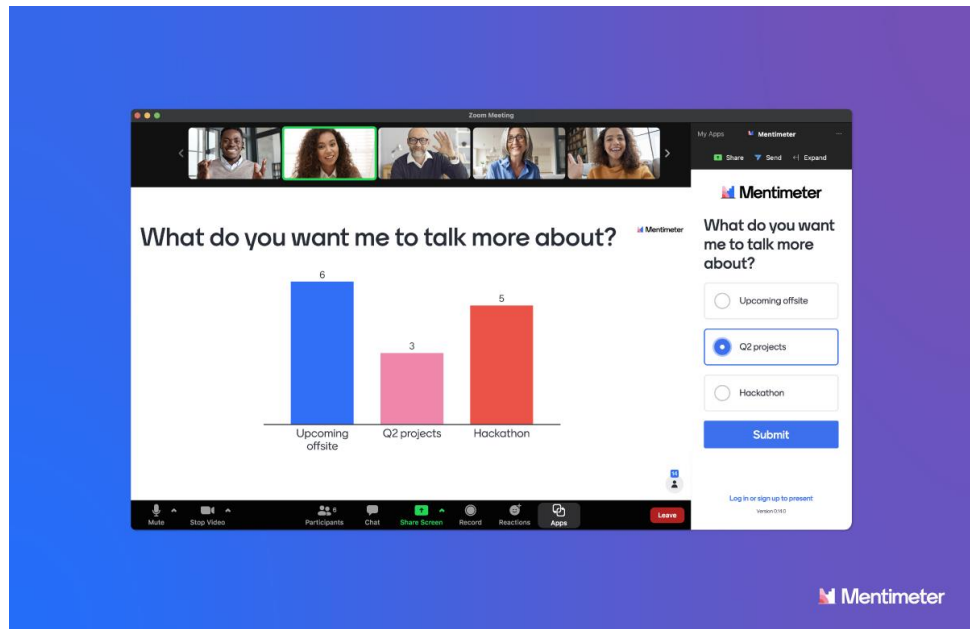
Zoom Meeting

My Apps Mentimeter

Share Send Expand

Mentimeter

What do you want me to talk more about?

Mentimeter

| 6 | 3 | 5 |
|---|---|---|
| Upcoming offsite | Q2 projects | Hackathon |

What do you want me to talk more about?

Upcoming offsite

Q2 projects

Hackathon

Submit

Log in or sign up to present

Version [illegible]

14

Mute Stop Video Participants 8 Chat Share Screen Record Reactions Apps Leave

Mentimeter